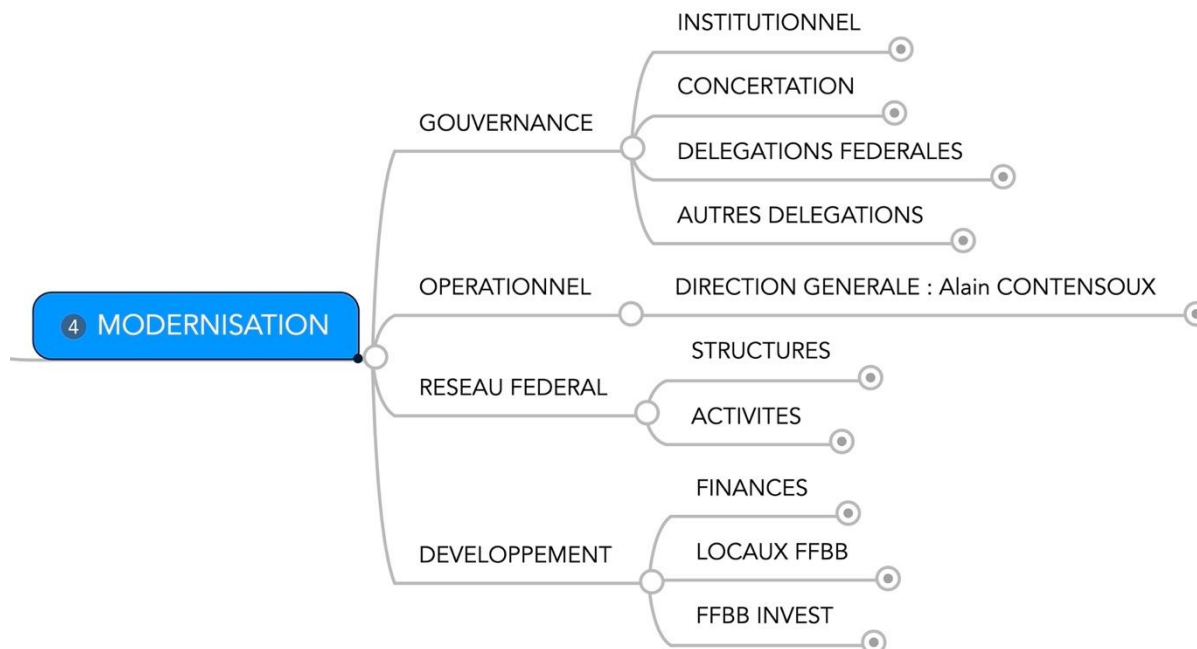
4 MODERNISATION

GOUVERNANCE

INSTITUTIONNEL

CONCERTATION

DELEGATIONS FEDERALES

AUTRES DELEGATIONS

OPERATIONNEL

DIRECTION GENERALE : Alain CONTENSOUX

RESEAU FEDERAL

STRUCTURES

ACTIVITES

DEVELOPPEMENT

FINANCES

LOCAUX FFBB

FFBB INVEST